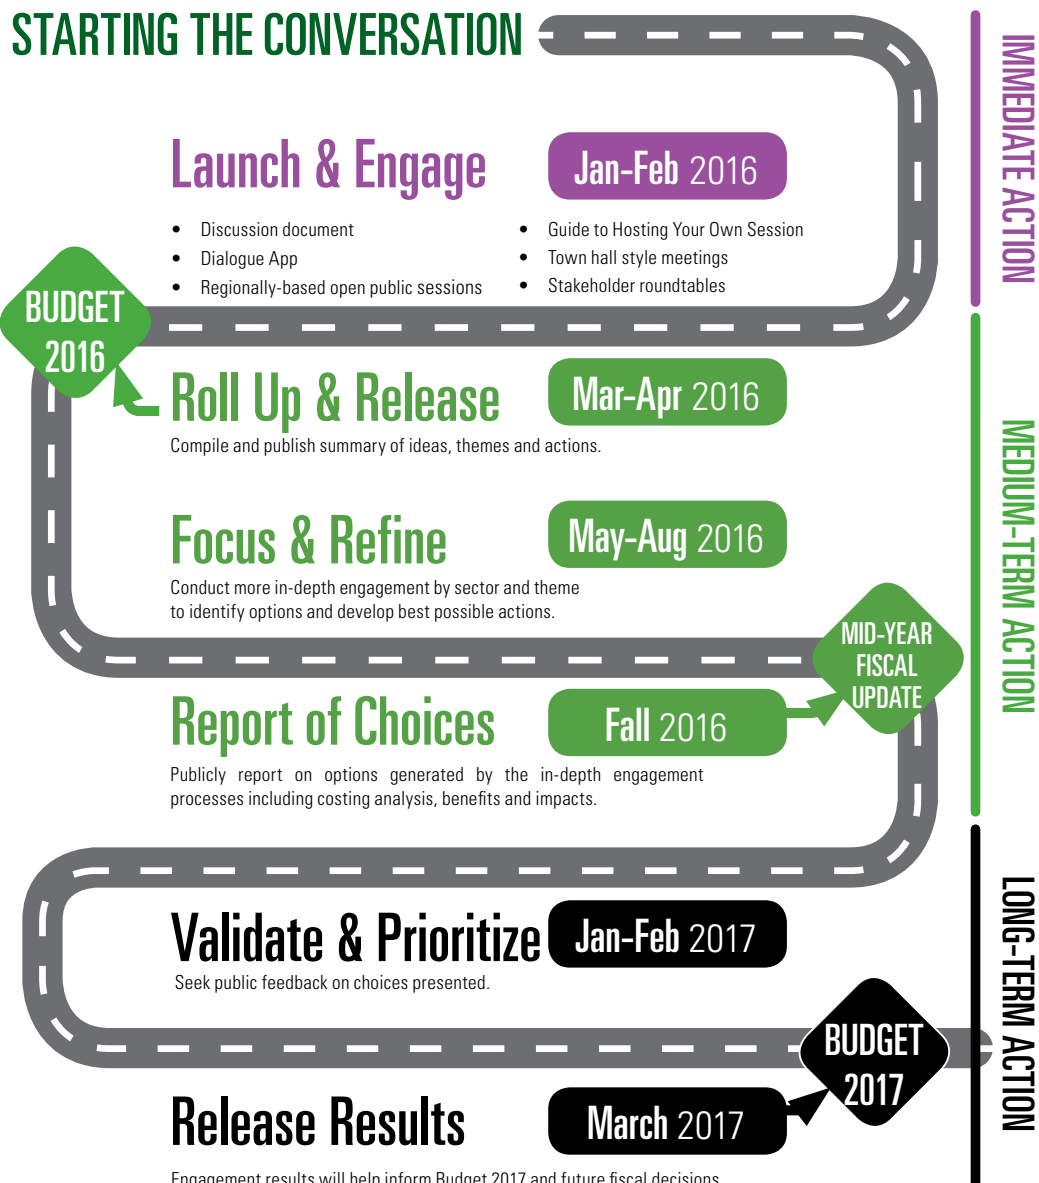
STARTING THE CONVERSATION

IMMEDIATE ACTION

Launch & Engage

Jan-Feb 2016

- Discussion document
- Dialogue App
- Regionally-based open public sessions
- Guide to Hosting Your Own Session
- Town hall style meetings
- Stakeholder roundtables

BUDGET 2016

MEDIUM-TERM ACTION

Roll Up & Release

Mar-Apr 2016

Compile and publish summary of ideas, themes and actions.

Focus & Refine

May-Aug 2016

Conduct more in-depth engagement by sector and theme to identify options and develop best possible actions.

MID-YEAR FISCAL UPDATE

Report of Choices

Fall 2016

Publicly report on options generated by the in-depth engagement processes including costing analysis, benefits and impacts.

LONG-TERM ACTION

Validate & Prioritize

Jan-Feb 2017

Seek public feedback on choices presented.

BUDGET 2017

Release Results

March 2017

Engagement results will help inform Budget 2017 and future fiscal decisions.